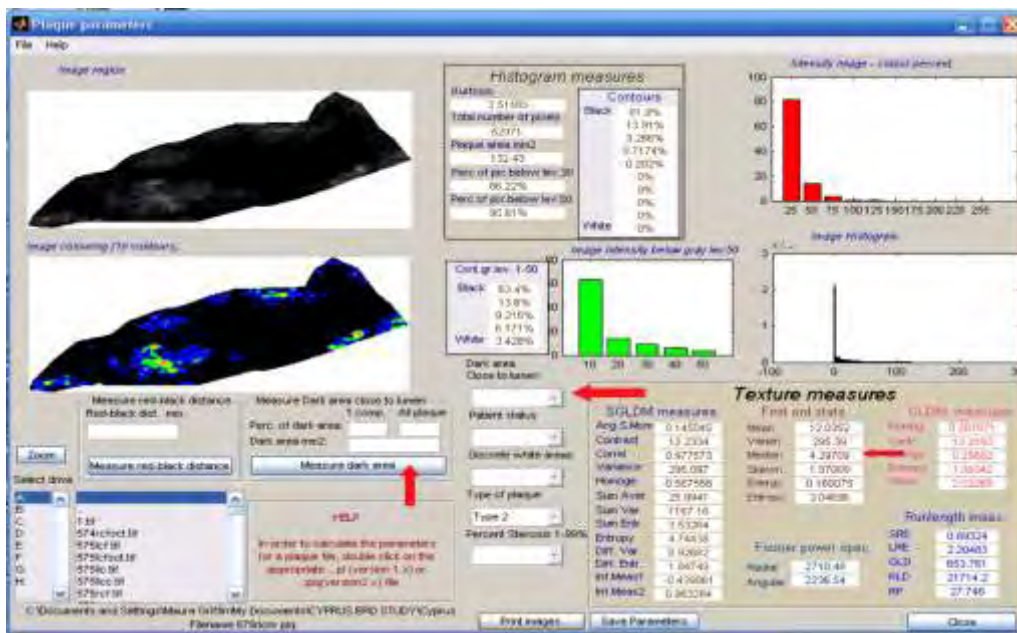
Plaque parameters

File Help

Image region

Image colouring (10 contours)

Histogram measures

Bottom
2.51685
Total number of pixels
6,971
Plaque area mm2
132.43
Perc of pic below lev 30
86.22%
Perc of pic below lev 50
90.81%

Contours
Black 81.2%
13.81%
3.288%
0.7174%
0.202%
0%
0%
0%
0%
White 0%

Intensity image - colour percent

100
80
60
40
20
0
25 50 75 100 125 150 175 200 225 250

Cont.gr.lev. 1-50
Black 63.4%
13.6%
9.216%
6.171%
White 3.428%

Image intensity below gray lev 50

80
60
40
20
0
10 20 30 40 50

Image Histogram

3
2
1
0
-100 0 100 200 3

Dark area
Close to lumen

Measure red-black distance
Red-black dist. mm

Measure Dark area close to lumen
1 comp. All plaque
Perc. of dark area
Dark area mm2

Zoom

Measure red-black distance

Measure dark area

Select drive
A:
B:
C:
D:
E:
F:
G:
H:

..
1.tif
574crlcct.tif
575lcf.tif
575lcfcct.tif
575lcc.tif
575lcc.tif
575lcrf.tif

HELP
In order to calculate the parameters for a plaque file, double click on the appropriate ...pl (version 1.x) or ...ppg(version2.x) file

C:\Documents and Settings\Mavre Griffin\My Documents\CYPRUS BRD STUDY\Cyprus
Filename 575lccv.ppg

Patient status

Discrete white areas

Type of plaque
Type 2

Percent Stenosis 1-99%

Texture measures

SGLDM measures
Ang.S.Mom 0.145045
Contrast 13.2334
Correl 0.977573
Variance 295.087
Homoge 0.587556
Sum Aver 25.8847
Sum Var 1167.16
Sum Entr 1.53284
Entropy 4.74438
Diff. Var 9.92687
Diff. Entr. 1.06749
Inf.Meas1 -0.435061
Inf.Meas2 0.963284

First ord stats
Mean 12.0352
Varian 295.39
Median 4.29709
Skewn. 1.97009
Energy 0.160075
Entropy 3.04698

GLDS measures
Homog 0.26171
Contr 13.2593
Angular 0.25652
Entropy 1.56042
Mean 2.03289

Fourier power spec
Radial 2710.48
Angular 2236.54

Runlength meas
SRE 0.69324
LRE 2.20483
GLD 653.781
RLD 21714.2
RP 27.746

Print images...

Save Parameters

Close